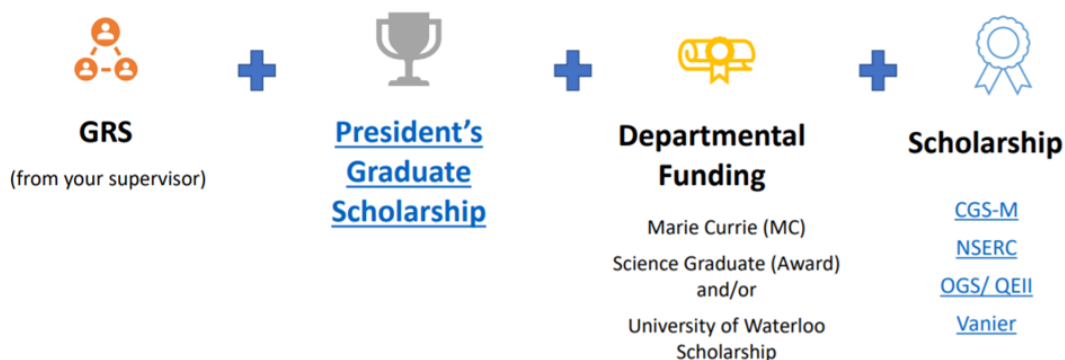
GRS

(from your supervisor)

President's Graduate Scholarship

Departmental Funding

Marie Currie (MC)

Science Graduate (Award) and/or

University of Waterloo Scholarship

Scholarship

CGS-M

NSERC

OGS/ QEII

Vanier